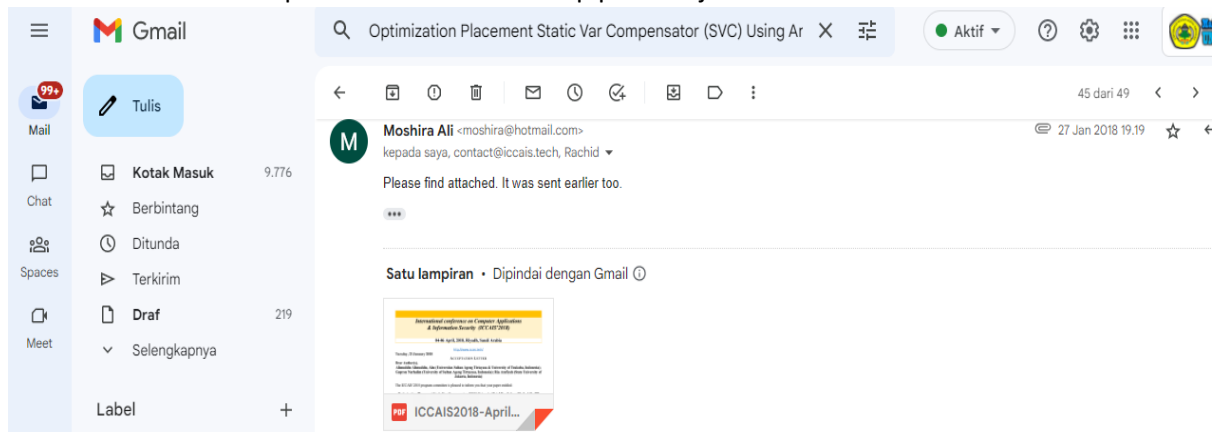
Gmail

Optimization Placement Static Var Compensator (SVC) Using Ar

Aktif

99+
Mail

Tulis

Chat

Spaces

Meet

Kotak Masuk 9.776
Berbintang
Ditunda
Terkirim
Draf 219
Selengkapnya

Label

45 dari 49

Moshira Ali <moshira@hotmail.com>
kepada saya, contact@iccais.tech, Rachid
27 Jan 2018 19.19

Please find attached. It was sent earlier too.

•••

Satu lampiran • Dipindai dengan Gmail

International conference on Computer Applications & Information Security (ICCAIS'2018)

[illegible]

ICCAIS2018-April...